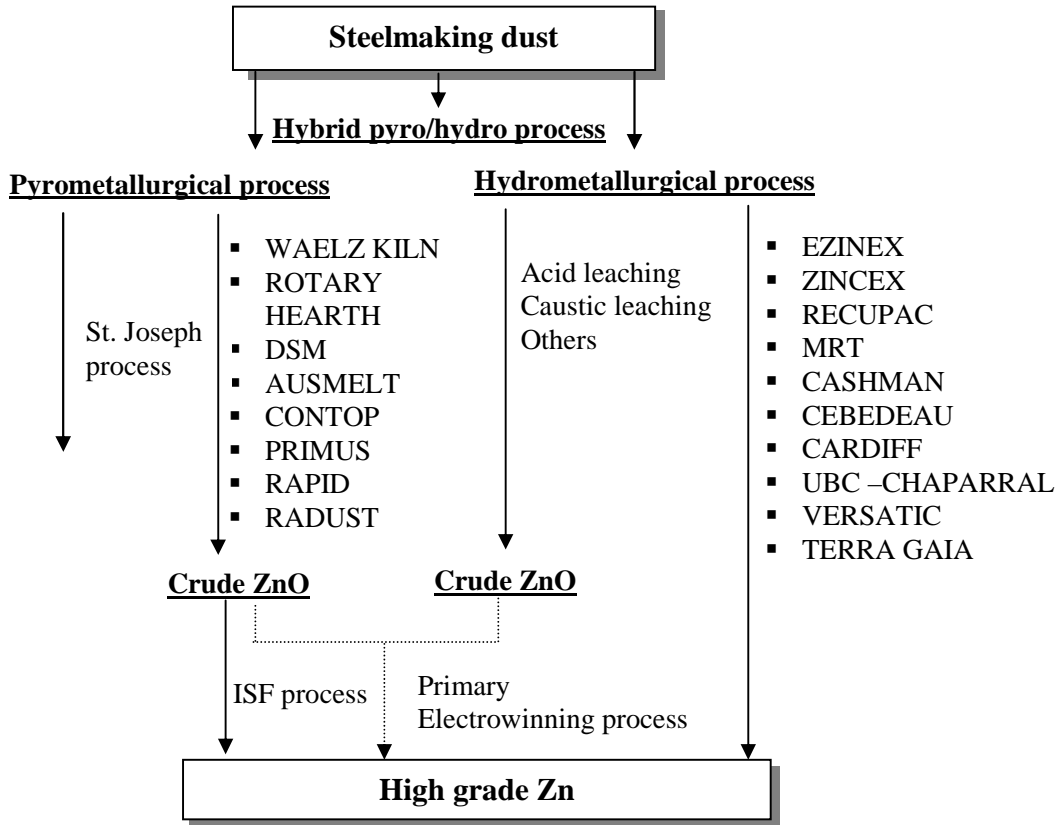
Steelmaking dust

Hybrid pyro/hydro process

Pyrometallurgical process

Hydrometallurgical process

St. Joseph process

- WAELZ KILN
- ROTARY HEARTH
- DSM
- AUSMELT
- CONTOP
- PRIMUS
- RAPID
- RADUST

Acid leaching
Caustic leaching
Others

- EZINEX
- ZINCEX
- RECUPAC
- MRT
- CASHMAN
- CEBEDEAU
- CARDIFF
- UBC –CHAPARRAL
- VERSATIC
- TERRA GAIA

Crude ZnO

Crude ZnO

ISF process

Primary
Electrowinning process

High grade Zn